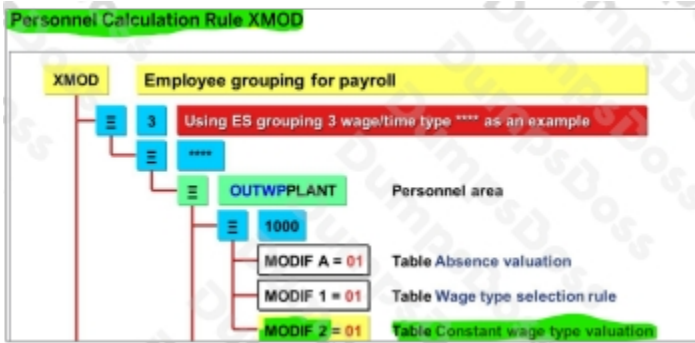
Personnel Calculation Rule XMOD

XMOD Employee grouping for payroll

Ξ 3 Using ES grouping 3 wage/time type **** as an example

Ξ ****

Ξ OUTWPPLANT Personnel area

Ξ 1000

MODIF A = 01 Table Absence valuation

MODIF 1 = 01 Table Wage type selection rule

MODIF 2 = 01 Table Constant wage type valuation

DumpsDoss